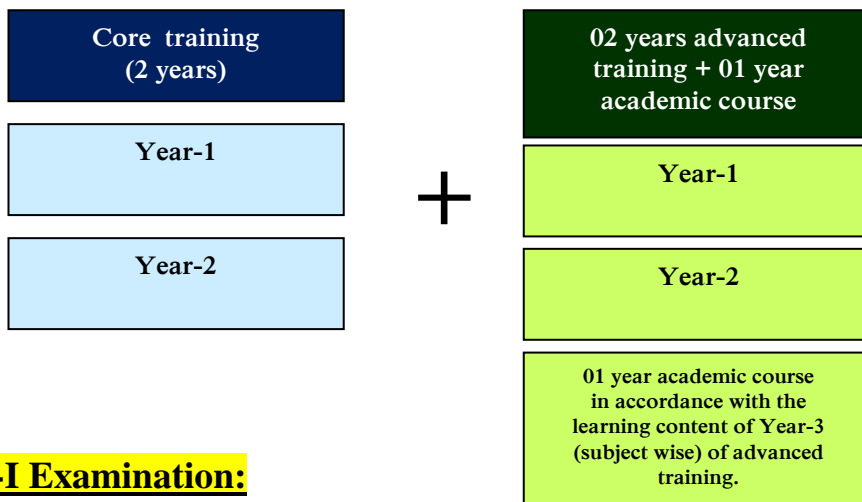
Core training (2 years)

Year-1

Year-2

+

02 years advanced training + 01 year academic course

Year-1

Year-2

01 year academic course in accordance with the learning content of Year-3 (subject wise) of advanced training.

-I Examination: